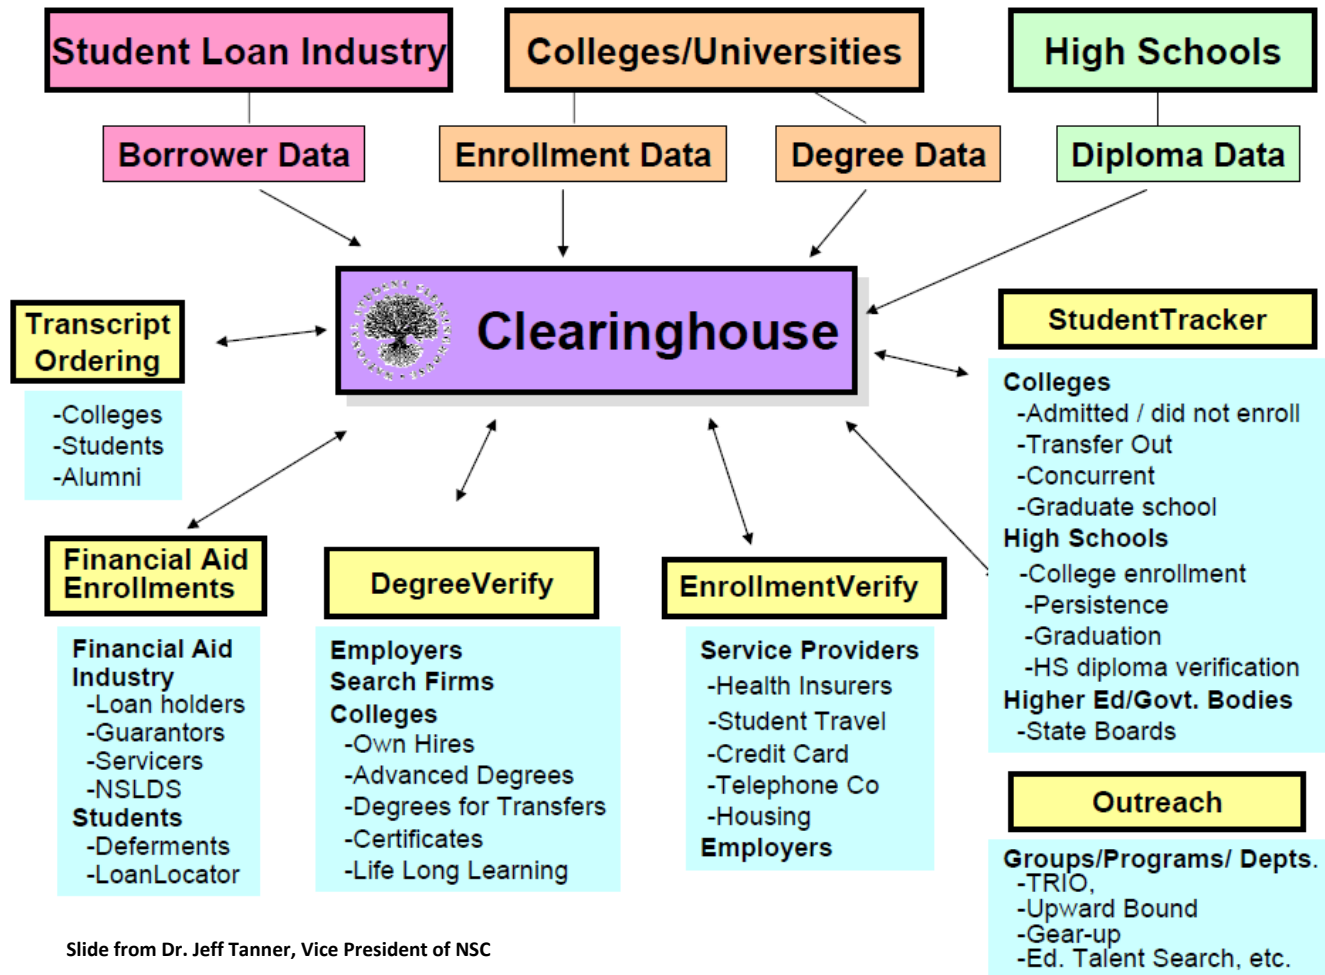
Student Loan Industry

Colleges/Universities

High Schools

Borrower Data

Enrollment Data

Degree Data

Diploma Data

Clearinghouse

Transcript Ordering

-Colleges
-Students
-Alumni

StudentTracker

Colleges
-Admitted / did not enroll
-Transfer Out
-Concurrent
-Graduate school
High Schools
-College enrollment
-Persistence
-Graduation
-HS diploma verification
Higher Ed/Govt. Bodies
-State Boards

Financial Aid Enrollments

Financial Aid Industry
-Loan holders
-Guarantors
-Servicers
-NSLDS
Students
-Deferments
-LoanLocator

DegreeVerify

Employers
Search Firms
Colleges
-Own Hires
-Advanced Degrees
-Degrees for Transfers
-Certificates
-Life Long Learning

EnrollmentVerify

Service Providers
-Health Insurers
-Student Travel
-Credit Card
-Telephone Co
-Housing
Employers

Outreach

Groups/Programs/ Depts.
-TRIO,
-Upward Bound
-Gear-up
-Ed. Talent Search, etc.

Slide from Dr. Jeff Tanner, Vice President of NSC